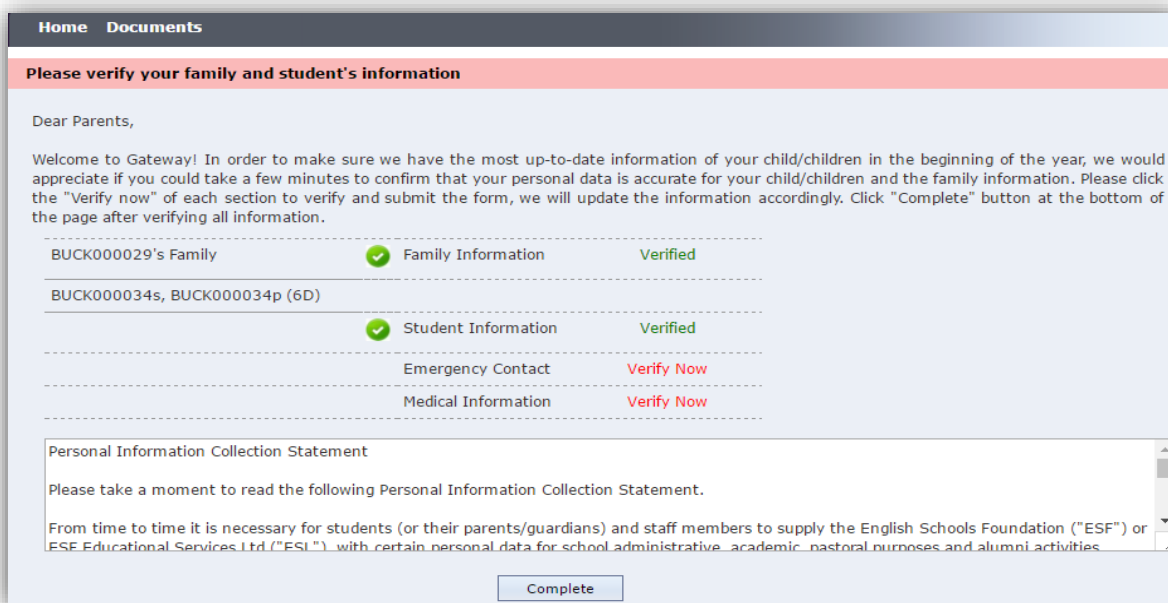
Home Documents

Please verify your family and student's information

Dear Parents,

Welcome to Gateway! In order to make sure we have the most up-to-date information of your child/children in the beginning of the year, we would appreciate if you could take a few minutes to confirm that your personal data is accurate for your child/children and the family information. Please click the "Verify now" of each section to verify and submit the form, we will update the information accordingly. Click "Complete" button at the bottom of the page after verifying all information.

| | | |
|---|---|---|
| BUCK000029's Family | Family Information | Verified |
| BUCK000034s, BUCK000034p (6D) | | |
| | Student Information | Verified |
| | Emergency Contact | Verify Now |
| | Medical Information | Verify Now |

Personal Information Collection Statement

Please take a moment to read the following Personal Information Collection Statement.

From time to time it is necessary for students (or their parents/guardians) and staff members to supply the English Schools Foundation ("ESF") or ESF Educational Services Ltd ("ESL") with certain personal data for school administrative, academic, pastoral purposes and alumni activities

Complete